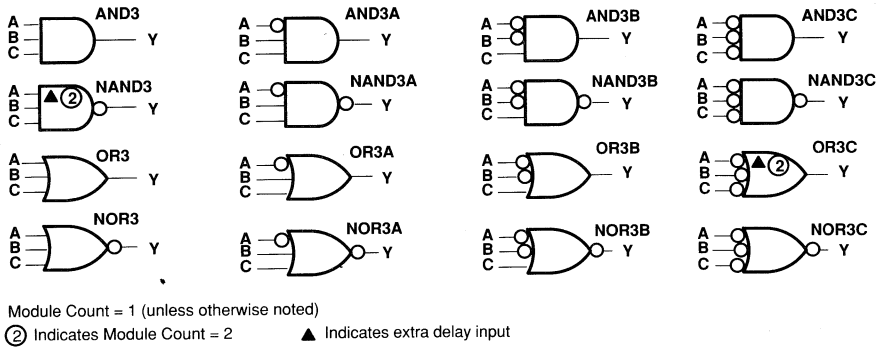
AND3
A
B
C
Y

AND3A
A
B
C
Y

AND3B
A
B
C
Y

AND3C
A
B
C
Y

NAND3
A
B
C
▲ ②
Y

NAND3A
A
B
C
Y

NAND3B
A
B
C
Y

NAND3C
A
B
C
Y

OR3
A
B
C
Y

OR3A
A
B
C
Y

OR3B
A
B
C
Y

OR3C
A
B
C
▲ ②
Y

NOR3
A
B
C
Y

NOR3A
A
B
C
Y

NOR3B
A
B
C
Y

NOR3C
A
B
C
Y

Module Count = 1 (unless otherwise noted)

② Indicates Module Count = 2 ▲ Indicates extra delay input